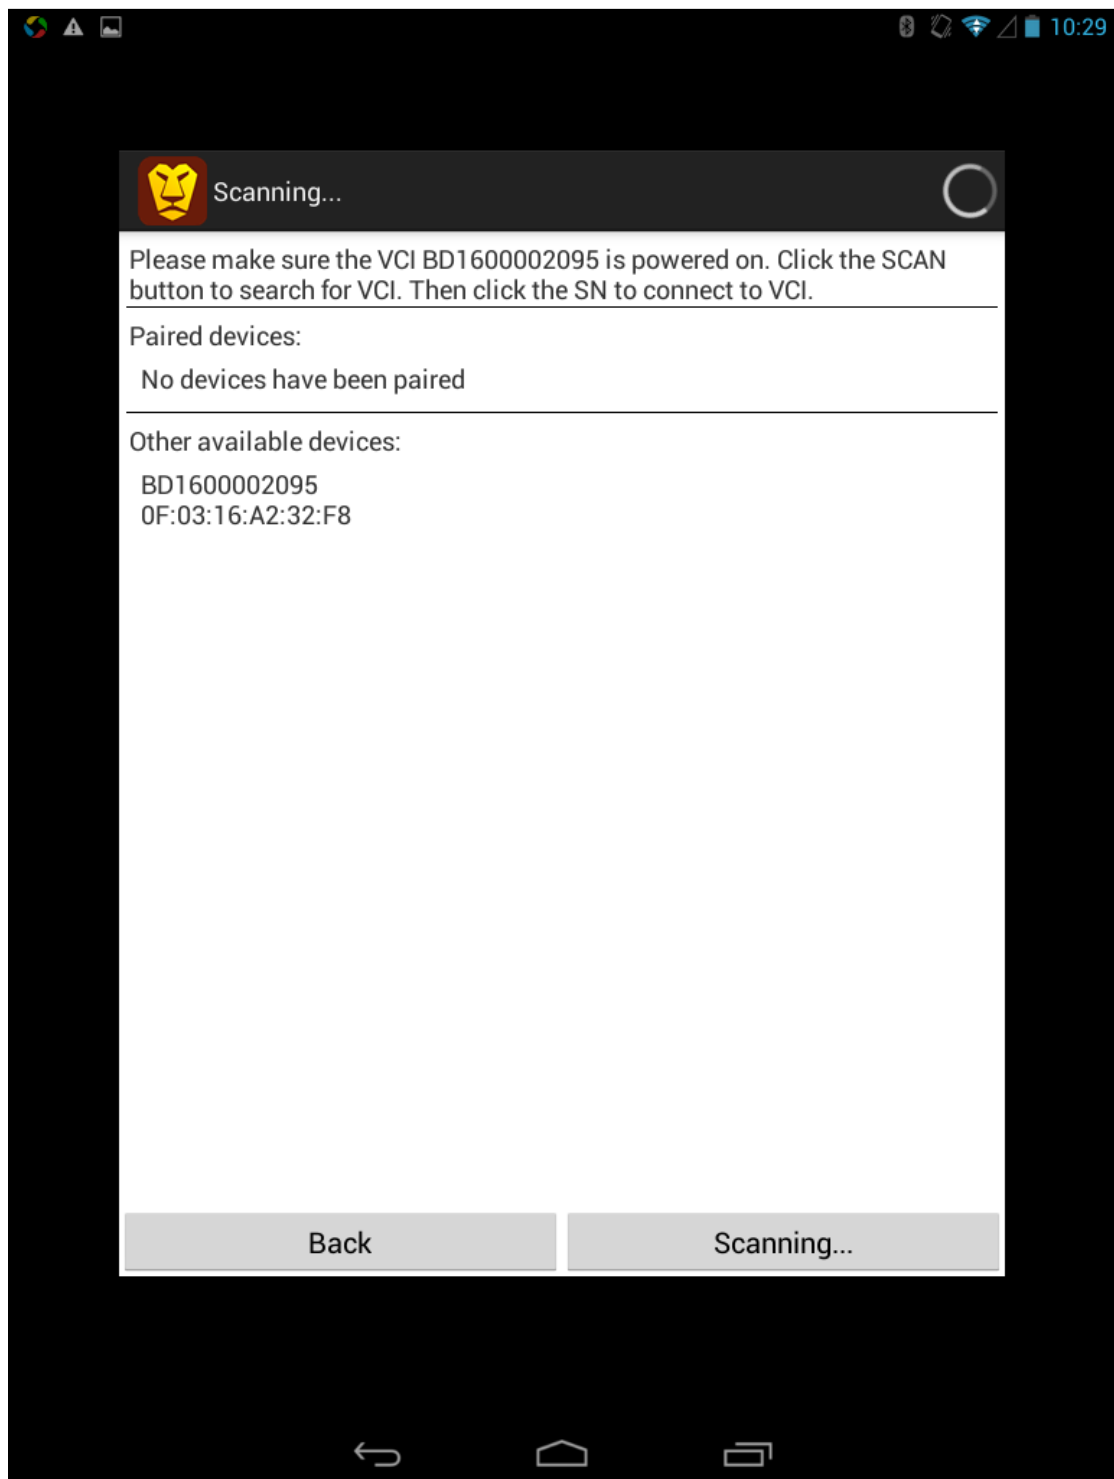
10:29

Scanning...

Please make sure the VCI BD1600002095 is powered on. Click the SCAN button to search for VCI. Then click the SN to connect to VCI.

Paired devices:

No devices have been paired

Other available devices:

BD1600002095
0F:03:16:A2:32:F8

Back

Scanning...